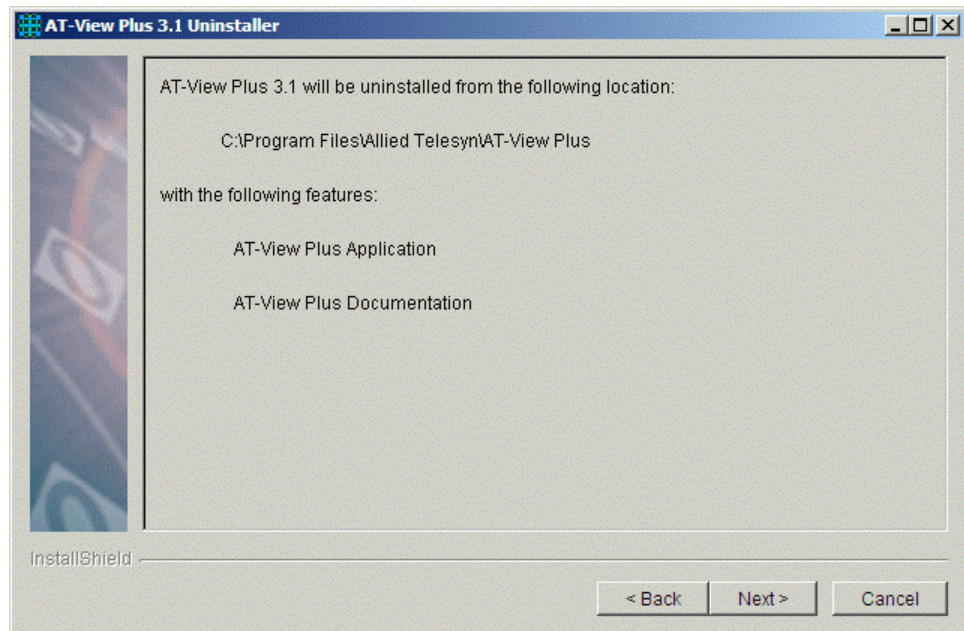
AT-View Plus 3.1 Uninstaller

AT-View Plus 3.1 will be uninstalled from the following location:

C:\Program Files\Allied Telesyn\AT-View Plus

with the following features:

AT-View Plus Application

AT-View Plus Documentation

InstallShield

< Back

Next >

Cancel